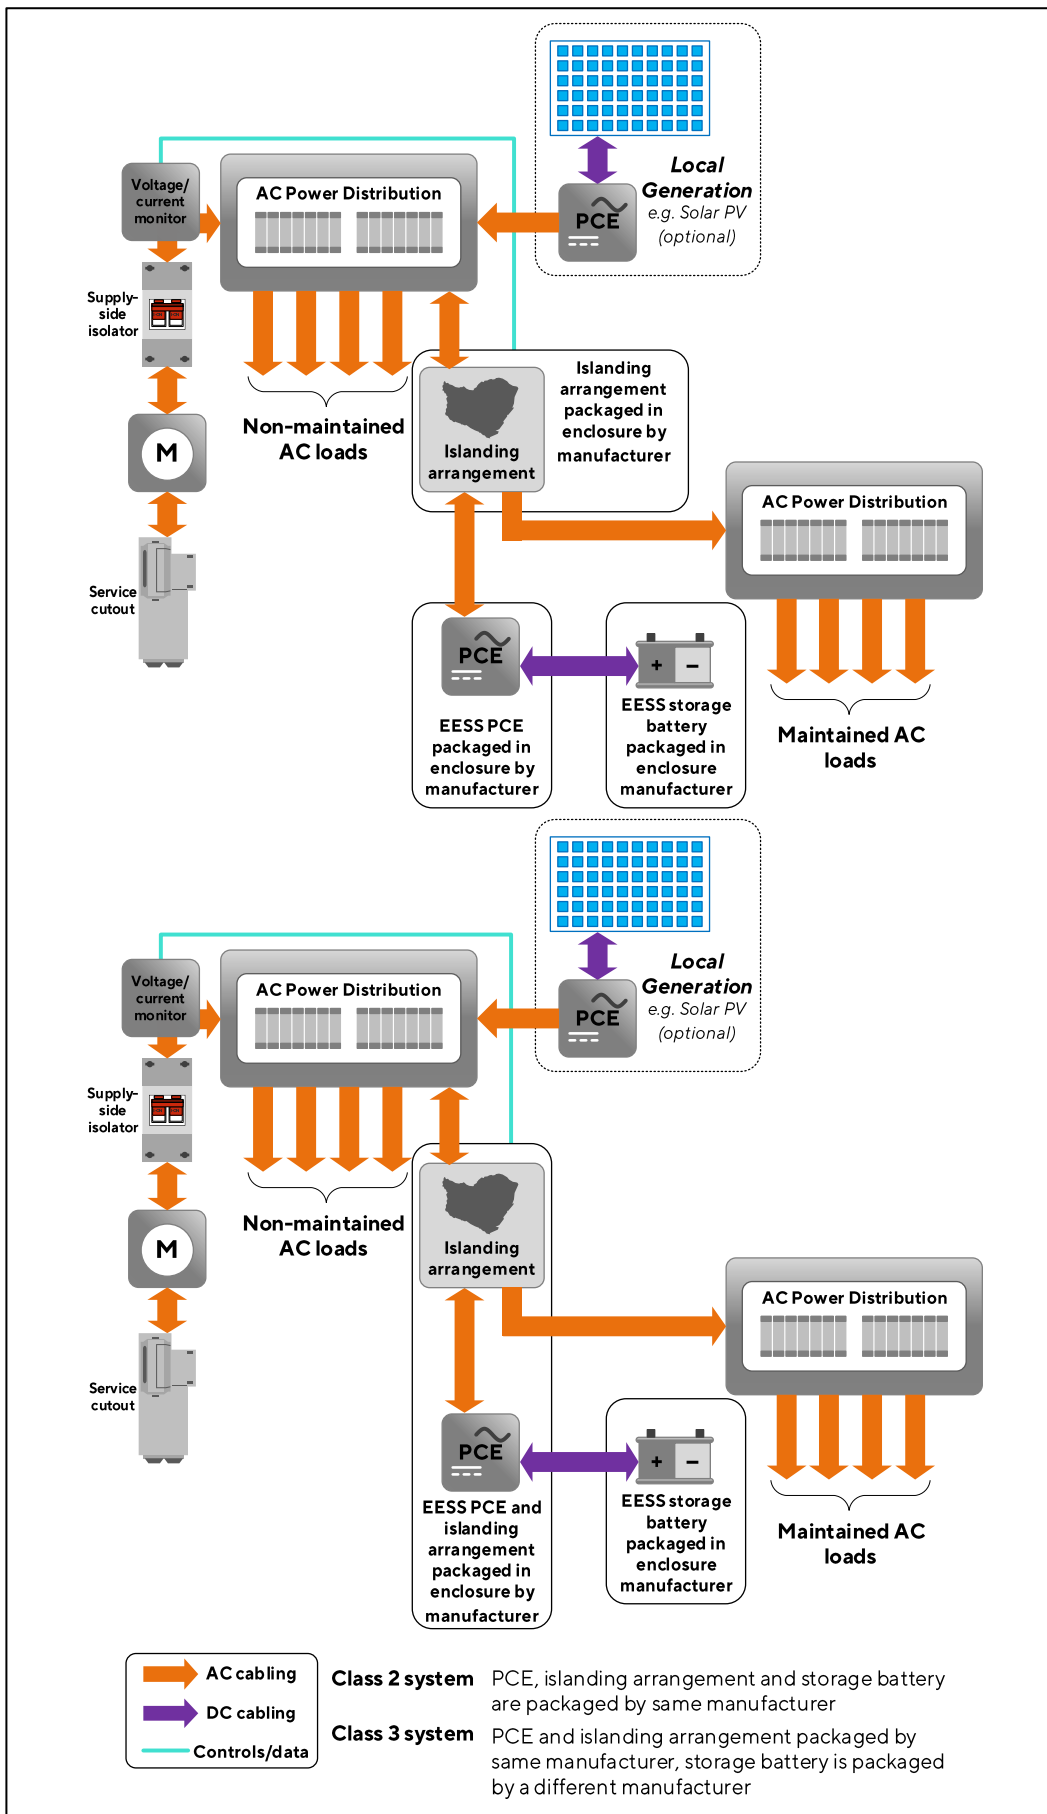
Voltage/ current monitor

AC Power Distribution

PCE

Local Generation e.g. Solar PV (optional)

Supply-side isolator

M

Service cutout

Non-maintained AC loads

Islanding arrangement

Islanding arrangement packaged in enclosure by manufacturer

AC Power Distribution

PCE

EESS PCE packaged in enclosure by manufacturer

+ −

EESS storage battery packaged in enclosure manufacturer

Maintained AC loads

Voltage/ current monitor

AC Power Distribution

PCE

Local Generation e.g. Solar PV (optional)

Supply-side isolator

M

Service cutout

Non-maintained AC loads

Islanding arrangement

AC Power Distribution

PCE

EESS PCE and islanding arrangement packaged in enclosure by manufacturer

+ −

EESS storage battery packaged in enclosure manufacturer

Maintained AC loads

AC cabling

DC cabling

Controls/data

Class 2 system PCE, islanding arrangement and storage battery are packaged by same manufacturer

Class 3 system PCE and islanding arrangement packaged by same manufacturer, storage battery is packaged by a different manufacturer